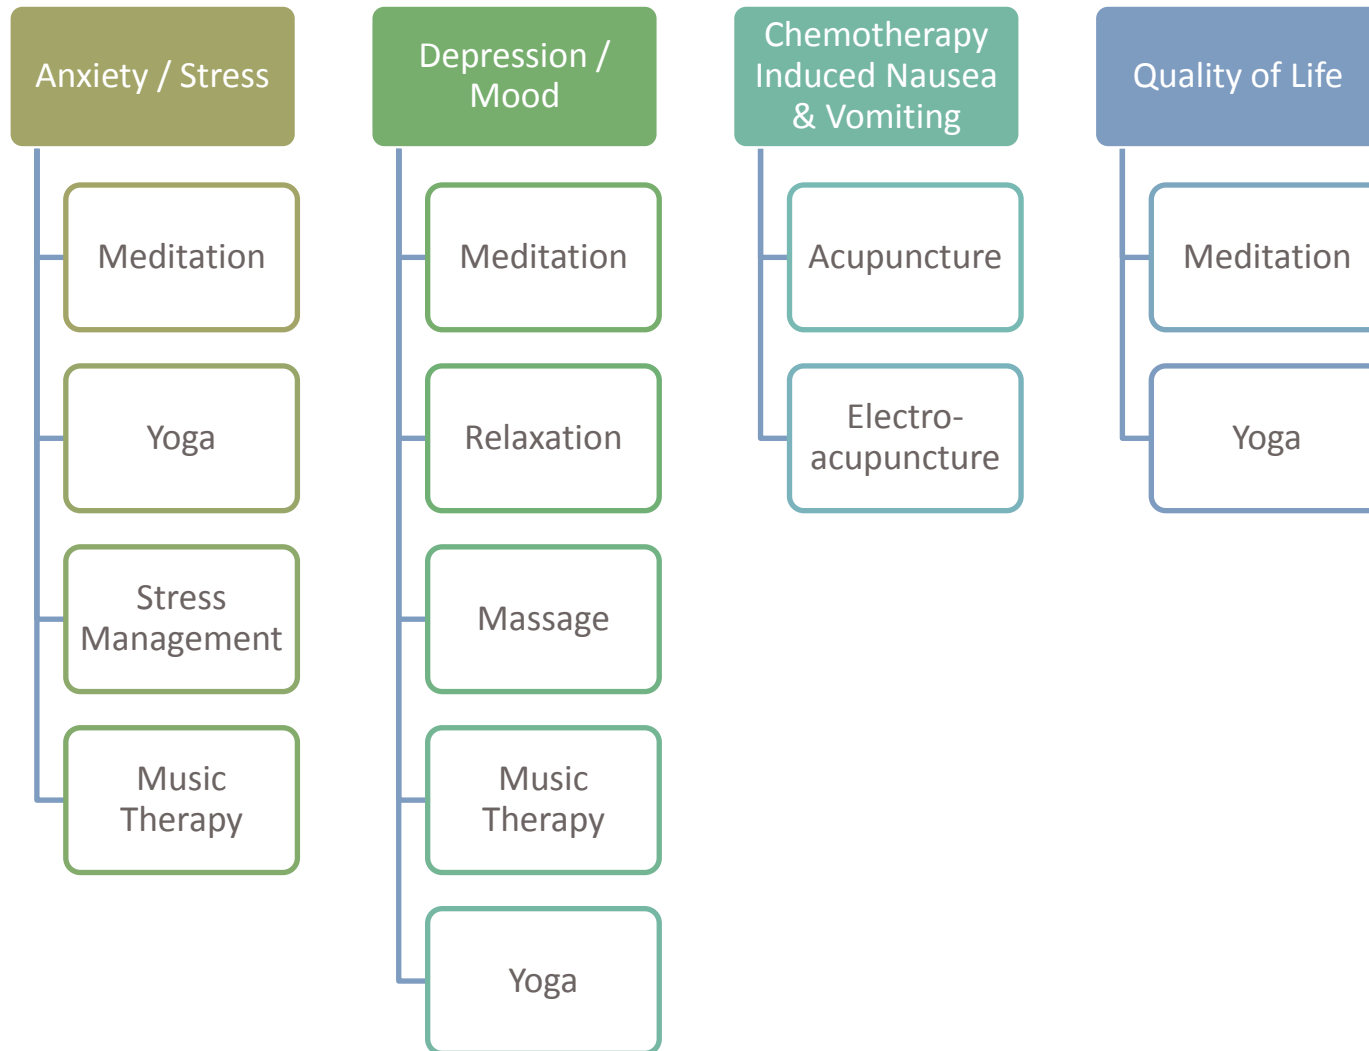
Anxiety / Stress

Meditation

Yoga

Stress Management

Music Therapy

Depression / Mood

Meditation

Relaxation

Massage

Music Therapy

Yoga

Chemotherapy Induced Nausea & Vomiting

Acupuncture

Electro-acupuncture

Quality of Life

Meditation

Yoga